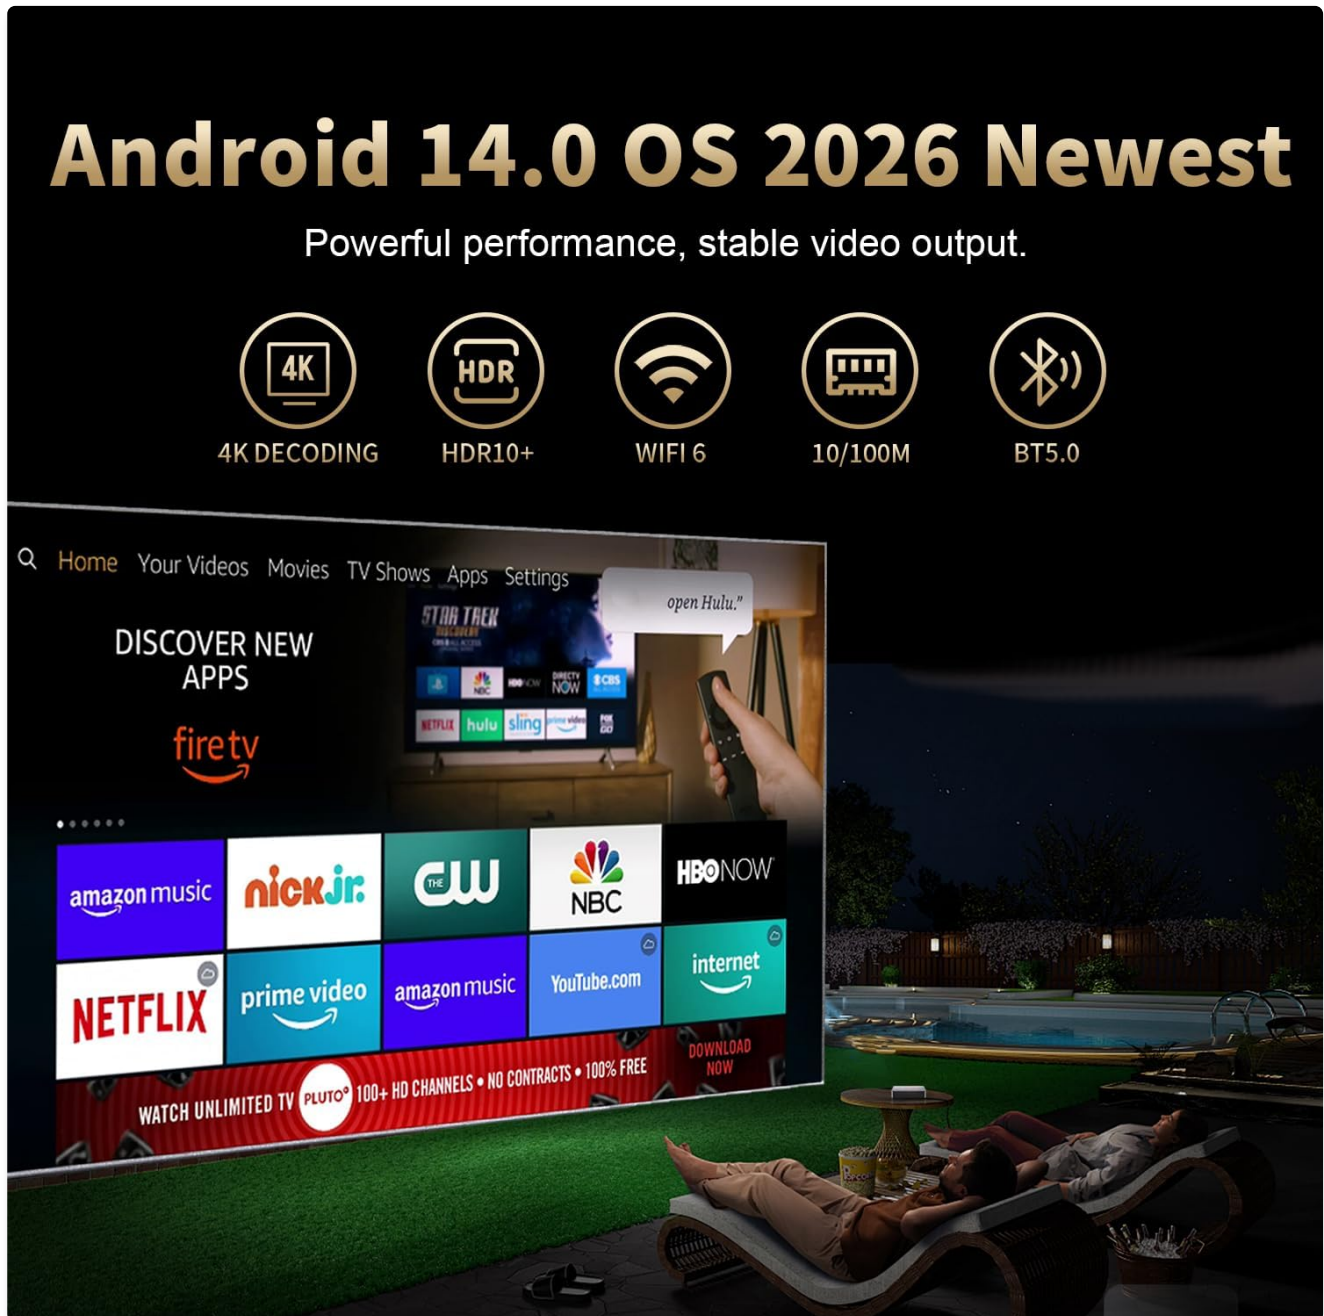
Android 14.0 OS 2026 Newest

Powerful performance, stable video output.

4K
4K DECODING

HDR
HDR10+

WIFI 6

10/100M

BT5.0

Home Your Videos Movies TV Shows Apps Settings

"open Hulu."

STAR TREK DISCOVERY

NBC DIRECTV NOW CBS

NETFLIX hulu sling prime video

DISCOVER NEW APPS

fire tv

amazon music

nick jr.

THE CW

NBC

HBO NOW

NETFLIX

prime video

amazon music

YouTube.com

internet

WATCH UNLIMITED TV PLUTO 100+ HD CHANNELS • NO CONTRACTS • 100% FREE

DOWNLOAD NOW